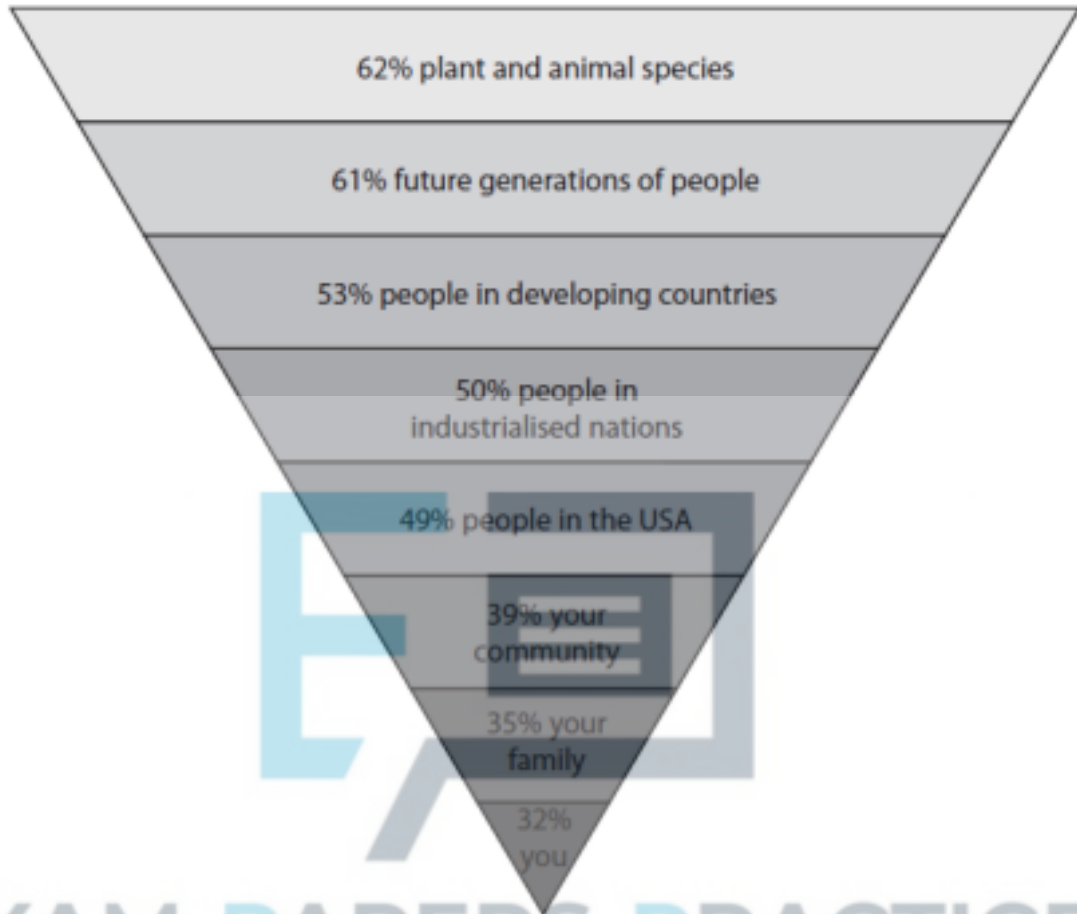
62% plant and animal species

61% future generations of people

53% people in developing countries

50% people in industrialised nations

49% people in the USA

39% your community

35% your family

32% you

XAM PAPERS PRACTICE